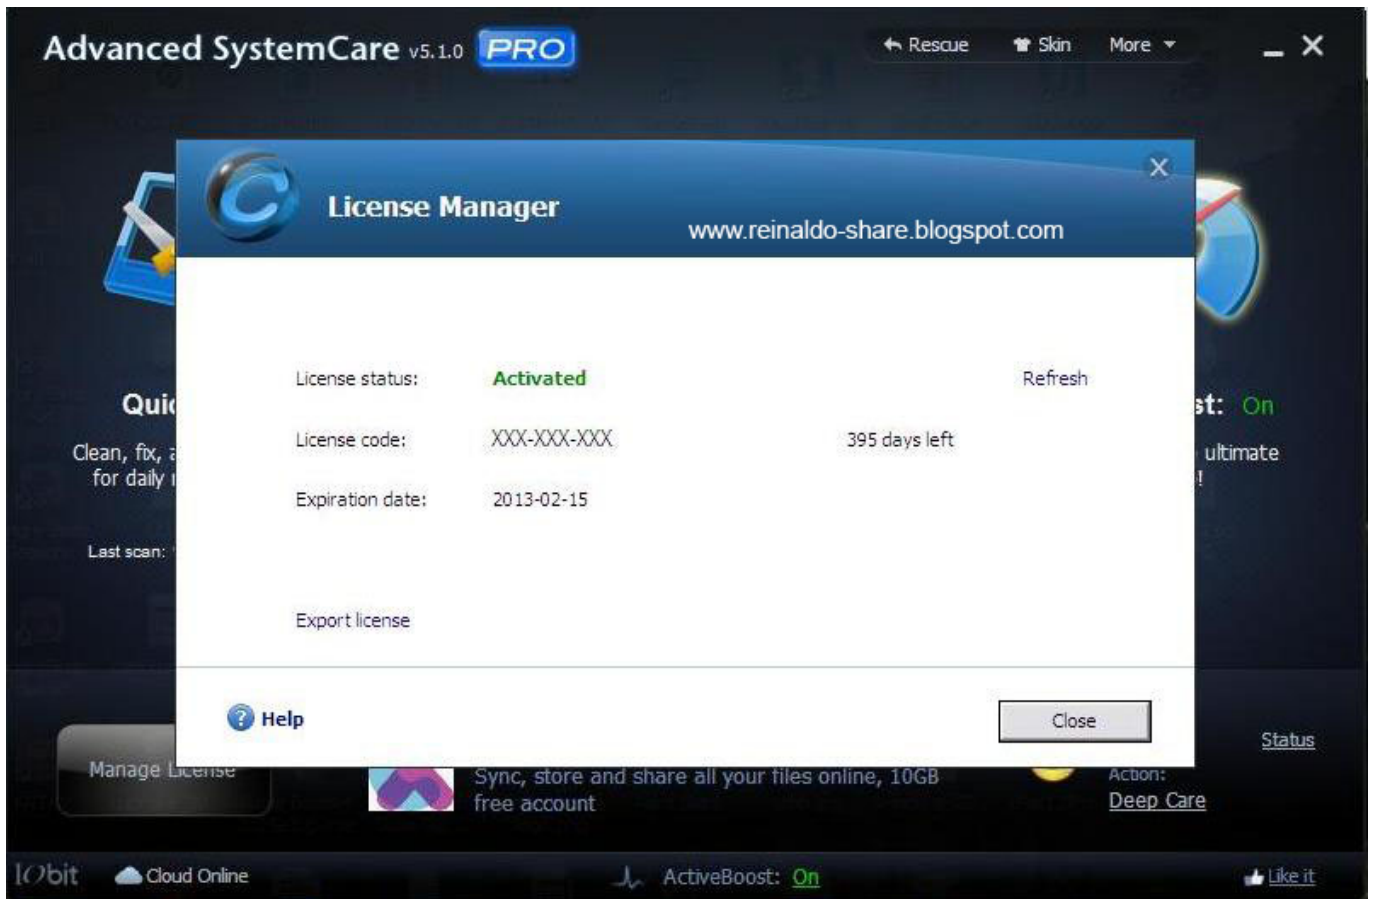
Advanced SystemCare v5.1.0 PRO

Rescue Skin More

License Manager

www.reinaldo-share.blogspot.com

Quic

Clean, fix, a for daily i

Last scan:

st: On

ultimate !

License status: Activated Refresh

License code: XXX-XXX-XXX 395 days left

Expiration date: 2013-02-15

Export license

Help

Close

Manage License

Sync, store and share all your files online, 10GB free account

Status

Action:

Deep Care

IObit Cloud Online

ActiveBoost: On

Like it